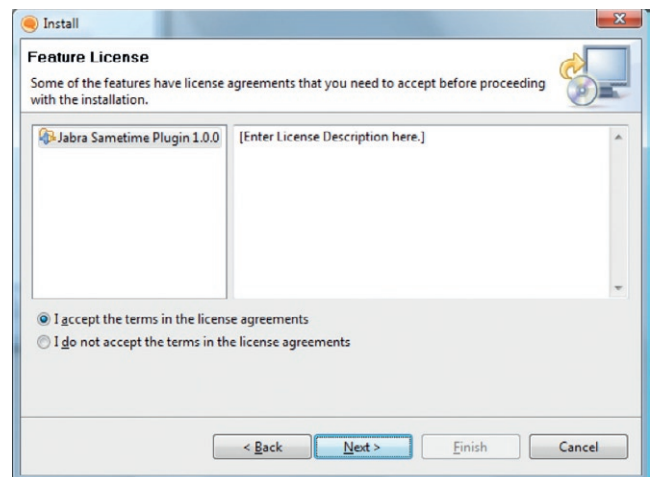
Install

Feature License

Some of the features have license agreements that you need to accept before proceeding with the installation.

Jabra Sametime Plugin 1.0.0

[Enter License Description here.]

I accept the terms in the license agreements

I do not accept the terms in the license agreements

< Back

Next >

Finish

Cancel